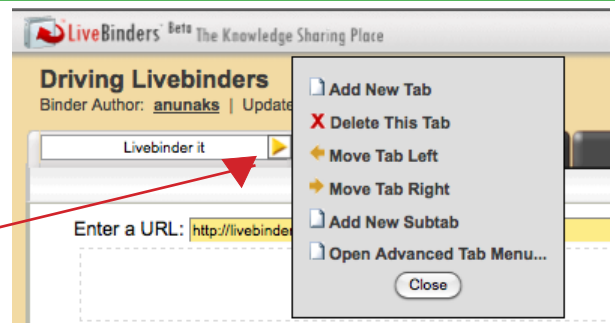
LiveBinders Beta The Knowledge Sharing Place

Driving Livebinders

Binder Author: anunaks | Update

Livebinder it

Enter a URL: http://livebinde

Add New Tab

X Delete This Tab

Move Tab Left

Move Tab Right

Add New Subtab

Open Advanced Tab Menu...

Close